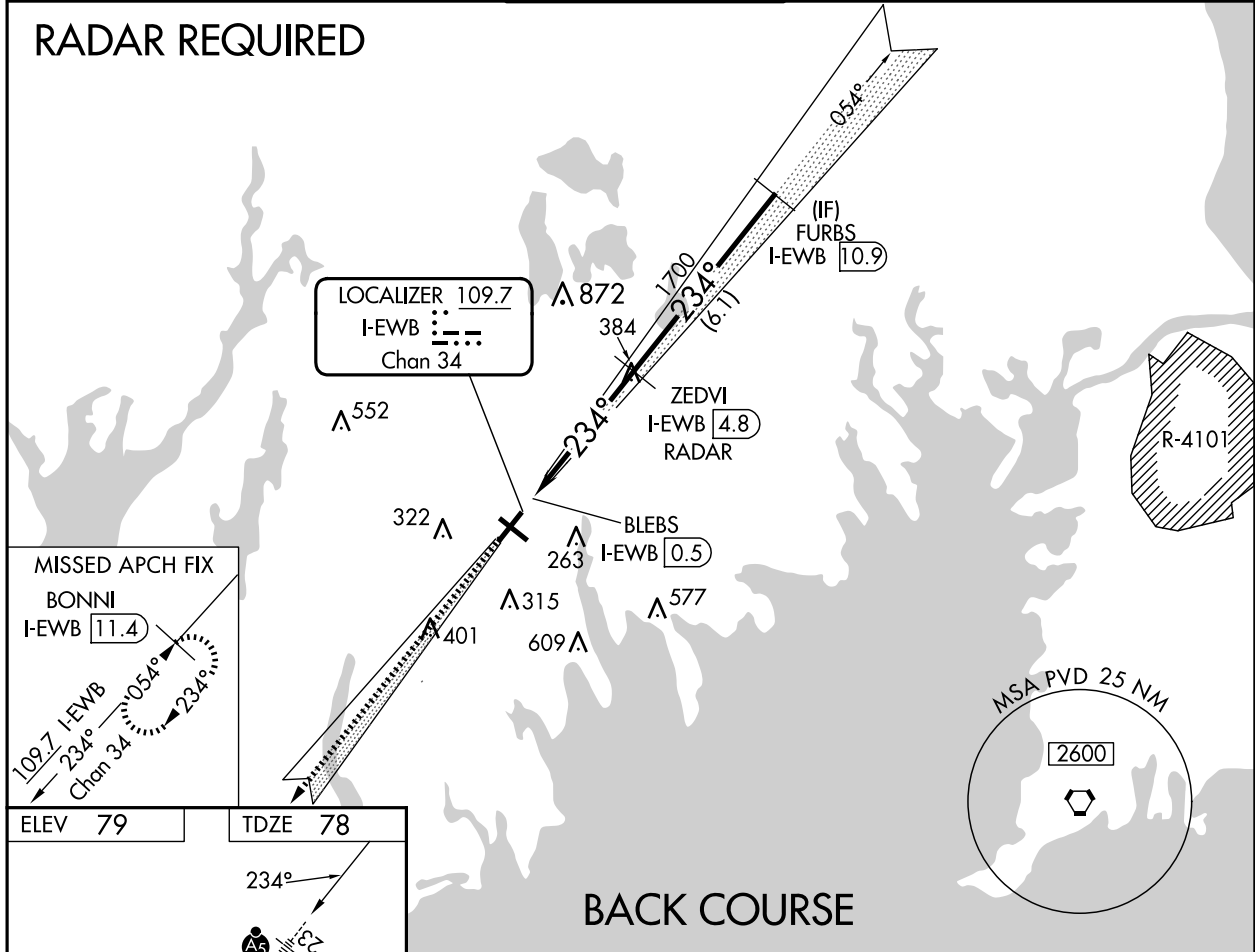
RADAR REQUIRED

054°

(IF)
FURBS
I-EWB 10.9

1700
234°
(6.1)

LOCALIZER 109.7
I-EWB
Chan 34

872

384

ZEDVI
I-EWB 4.8
RADAR

234°

552

R-4101

322

BLEBS
I-EWB 0.5

263

MISSED APCH FIX
BONNI
I-EWB 11.4

315

577

609

401

054°
234°
109.7 I-EWB
234°
Chan 34

MSA PVD 25 NM
2600

ELEV 79
TDZE 78

234°

A5

23

BACK COURSE